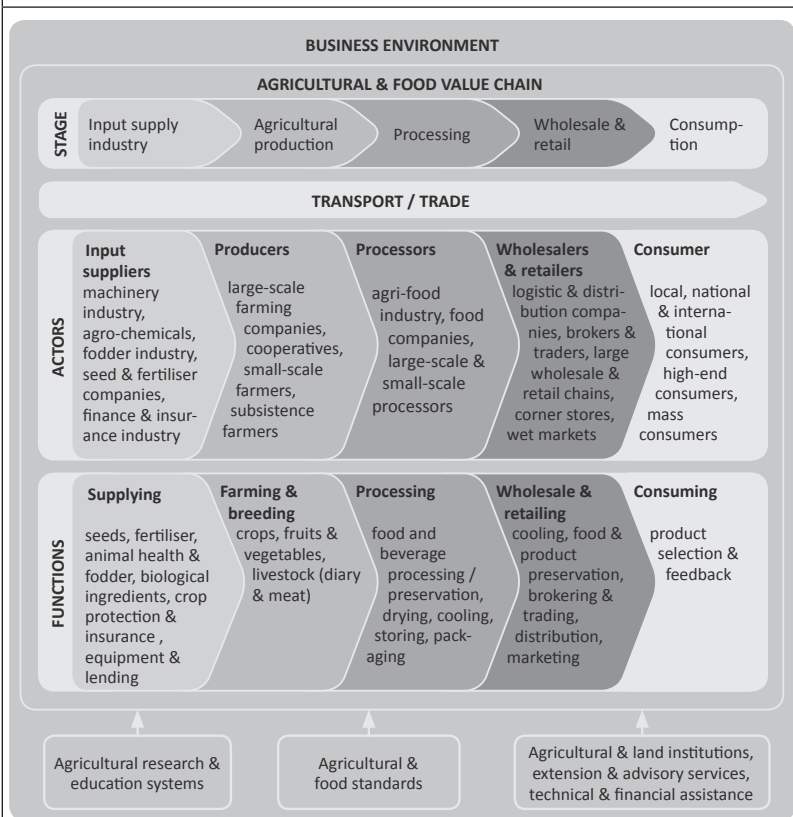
BUSINESS ENVIRONMENT

AGRICULTURAL & FOOD VALUE CHAIN

STAGE

Input supply industry

Agricultural production

Processing

Wholesale & retail

Consumption

TRANSPORT / TRADE

ACTORS

Input suppliers
machinery industry, agro-chemicals, fodder industry, seed & fertiliser companies, finance & insurance industry

Producers
large-scale farming companies, cooperatives, small-scale farmers, subsistence farmers

Processors
agri-food industry, food companies, large-scale & small-scale processors

Wholesalers & retailers
logistic & distribution companies, brokers & traders, large wholesale & retail chains, corner stores, wet markets

Consumer
local, national & international consumers, high-end consumers, mass consumers

FUNCTIONS

Supplying
seeds, fertiliser, animal health & fodder, biological ingredients, crop protection & insurance , equipment & lending

Farming & breeding
crops, fruits & vegetables, livestock (diary & meat)

Processing
food and beverage processing / preservation, drying, cooling, storing, packaging

Wholesale & retailing
cooling, food & product preservation, brokering & trading, distribution, marketing

Consuming
product selection & feedback

Agricultural research & education systems

Agricultural & food standards

Agricultural & land institutions, extension & advisory services, technical & financial assistance